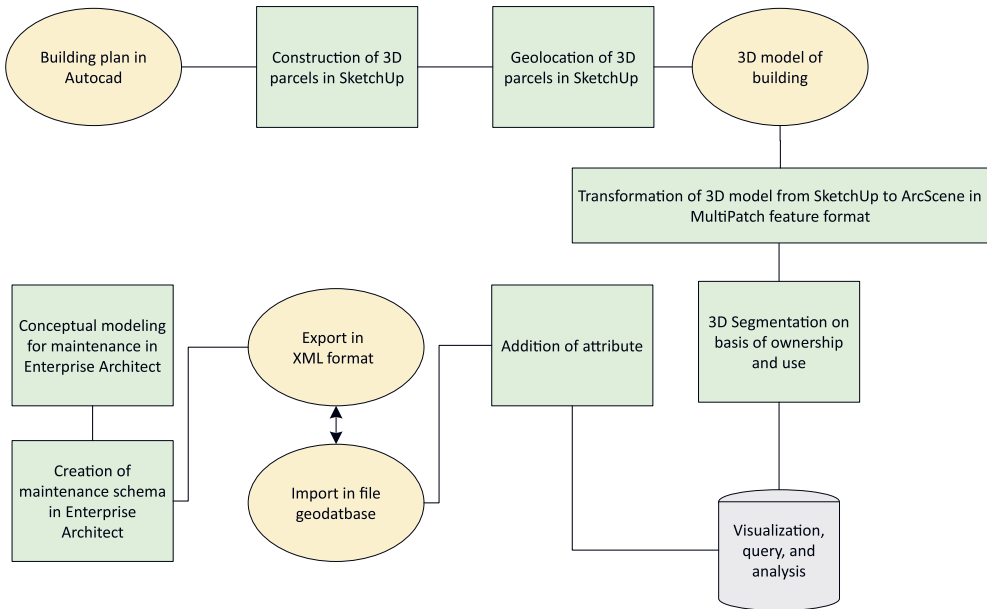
Building plan in Autocad

Construction of 3D parcels in SketchUp

Geolocation of 3D parcels in SketchUp

3D model of building

Transformation of 3D model from SketchUp to ArcScene in MultiPatch feature format

Conceptual modeling for maintenance in Enterprise Architect

Export in XML format

Addition of attribute

3D Segmentation on basis of ownership and use

Creation of maintenance schema in Enterprise Architect

Import in file geodatbase

Visualization, query, and analysis